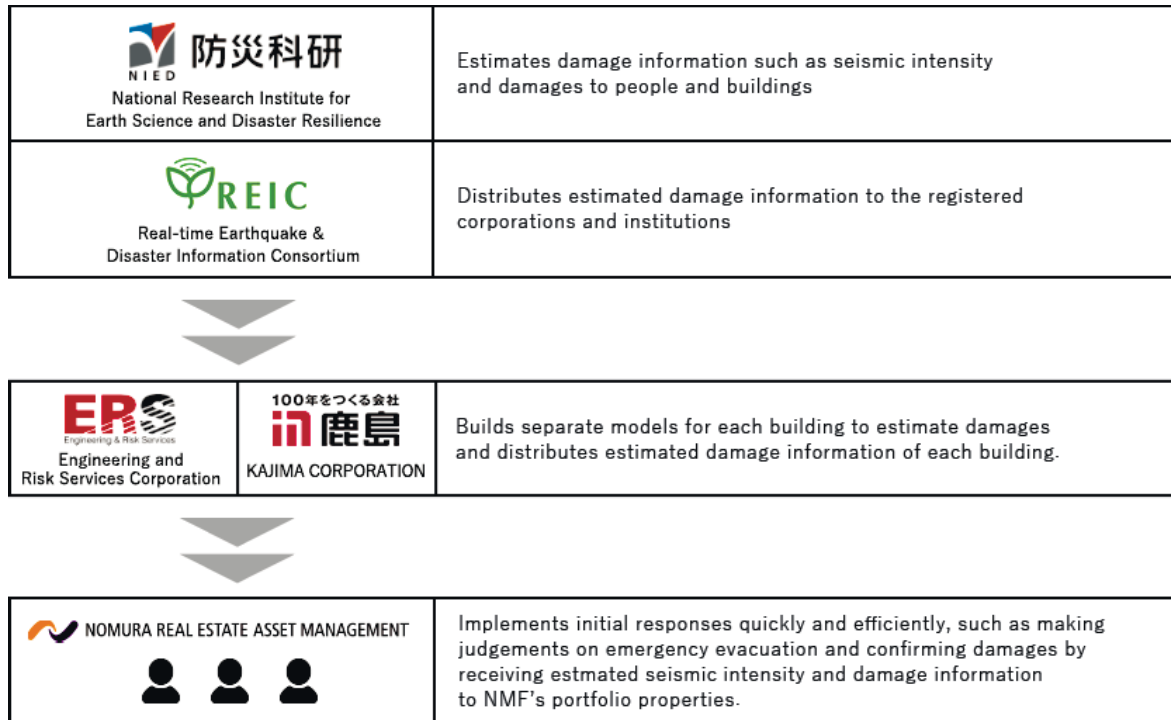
| NIED 防災科研 National Research Institute for Earth Science and Disaster Resilience | Estimates damage information such as seismic intensity and damages to people and buildings |
|---|---|
| REIC Real-time Earthquake & Disaster Information Consortium | Distributes estimated damage information to the registered corporations and institutions |

| ERS Engineering & Risk Services Engineering and Risk Services Corporation | 100年をつくる会社 鹿島 KAJIMA CORPORATION | Builds separate models for each building to estimate damages and distributes estimated damage information of each building. |
|---|---|---|

| NOMURA REAL ESTATE ASSET MANAGEMENT | Implements initial responses quickly and efficiently, such as making judgements on emergency evacuation and confirming damages by receiving estmated seismic intensity and damage information to NMF's portfolio properties. |
|---|---|